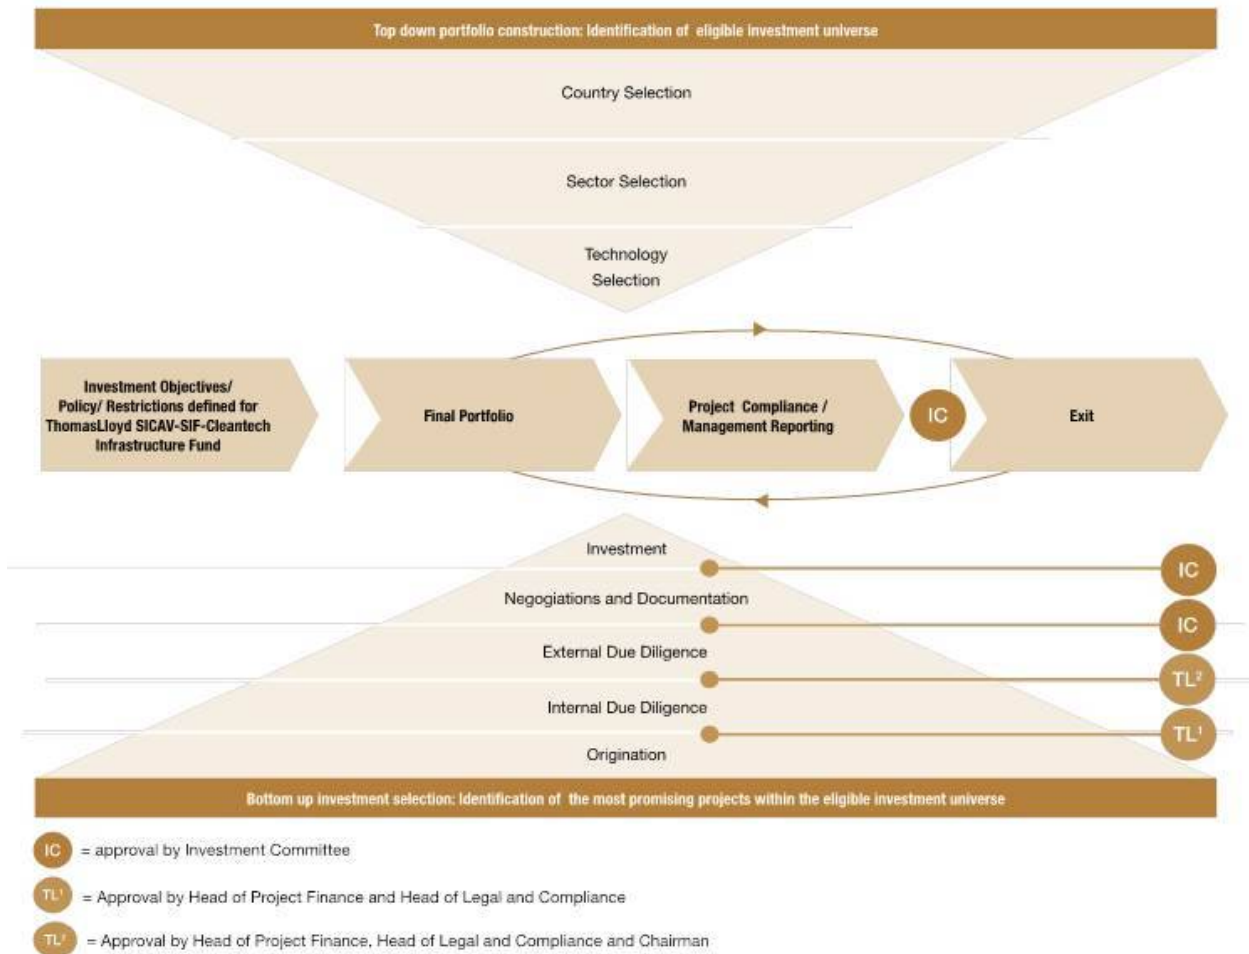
Top down portfolio construction: Identification of eligible investment universe

Country Selection

Sector Selection

Technology Selection

Investment Objectives/ Policy/ Restrictions defined for ThomasLloyd SICAV-SIF-Cleantech Infrastructure Fund

Final Portfolio

Project Compliance / Management Reporting

IC

Exit

Investment

IC

Negogiations and Documentation

IC

External Due Diligence

TL$^2$

Internal Due Diligence

TL$^1$

Origination

Bottom up investment selection: Identification of the most promising projects within the eligible investment universe

IC = approval by Investment Committee

TL$^1$ = Approval by Head of Project Finance and Head of Legal and Compliance

TL$^2$ = Approval by Head of Project Finance, Head of Legal and Compliance and Chairman